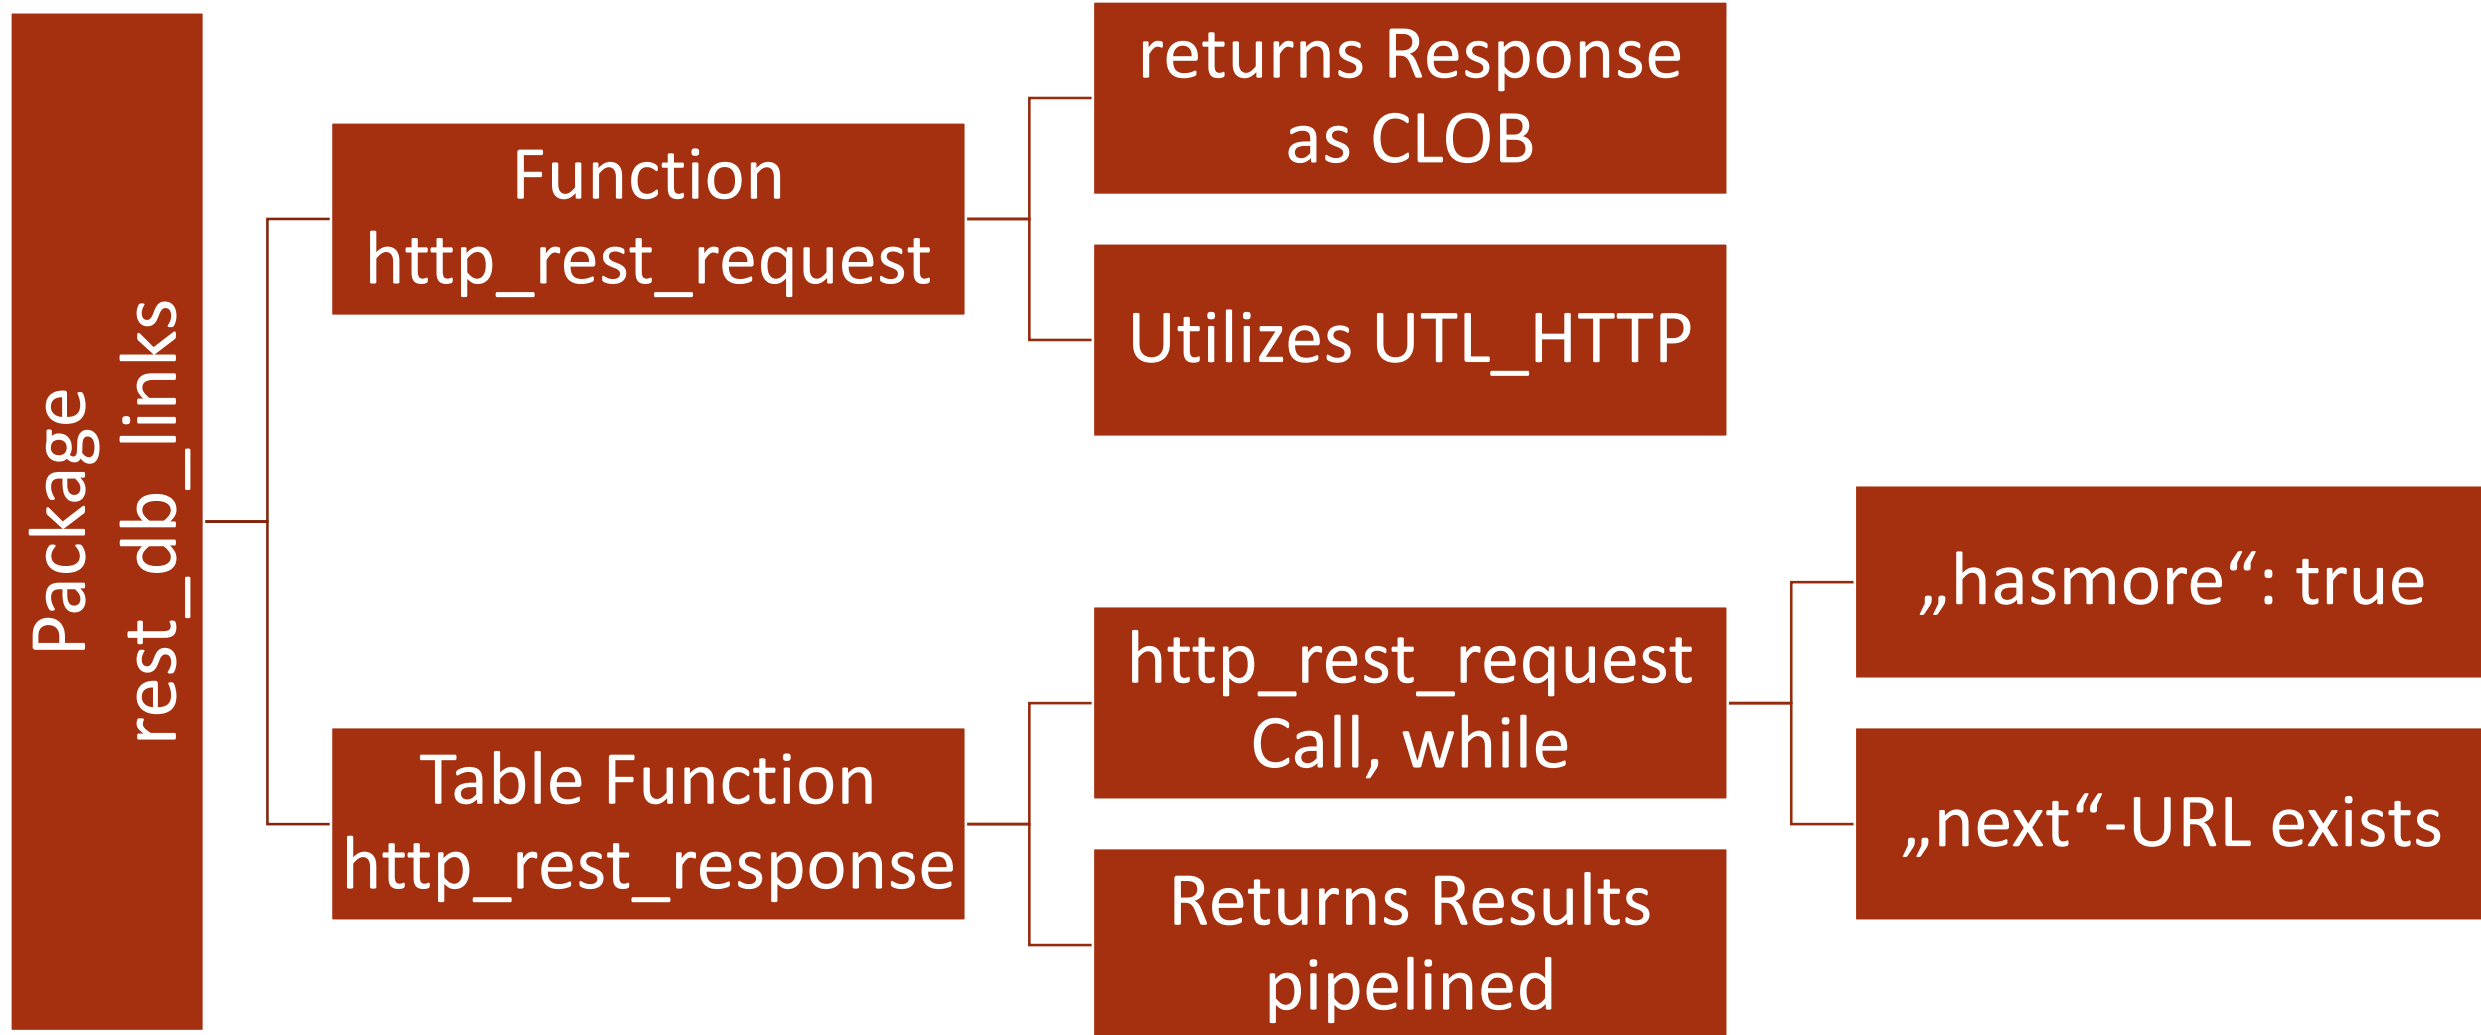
Package rest_db_links

Function http_rest_request

returns Response as CLOB

Utilizes UTL_HTTP

Table Function http_rest_response

http_rest_request Call, while

„hasmore“: true

„next“-URL exists

Returns Results pipelined